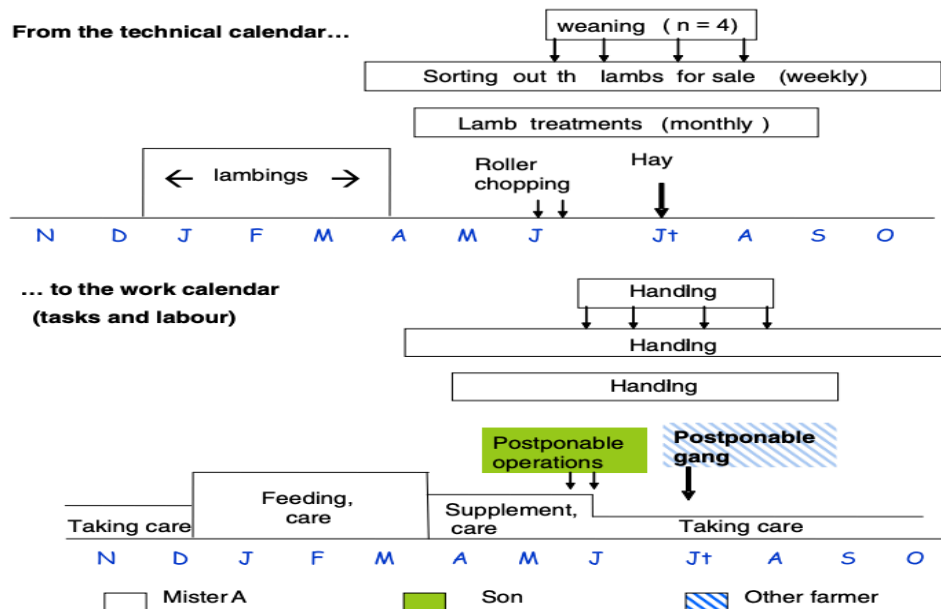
From the technical calendar...

weaning ( n = 4)

Sorting out th lambs for sale (weekly)

Lamb treatments (monthly )

lambings

Roller chopping

Hay

N D J F M A M J Jt A S O

... to the work calendar (tasks and labour)

Handling

Handling

Handling

Postponable operations

Postponable gang

Feeding, care

Supplement, care

Taking care

Taking care

N D J F M A M J Jt A S O

Mister A

Son

Other farmer